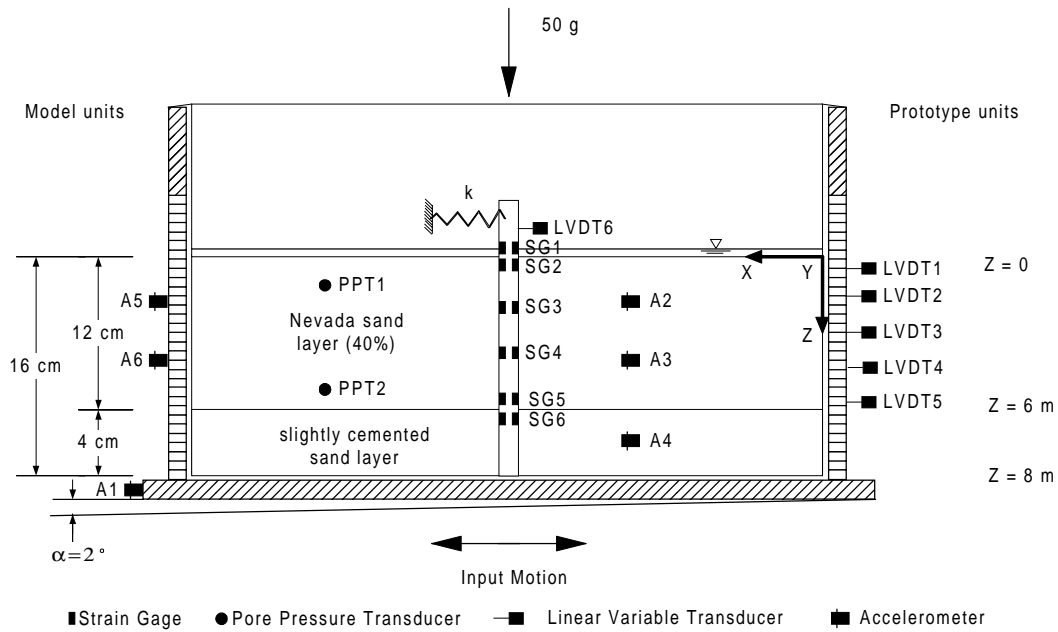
50 g

Model units

Prototype units

k

LVDT6

SG1

SG2

LVDT1

Z = 0

X

Y

PPT1

A5

LVDT2

SG3

A2

12 cm

Nevada sand layer (40%)

LVDT3

Z

16 cm

A6

SG4

A3

LVDT4

PPT2

SG5

LVDT5

Z = 6 m

4 cm

SG6

slightly cemented sand layer

A4

Z = 8 m

A1

$\alpha=2^\circ$

Input Motion

Strain Gage

Pore Pressure Transducer

Linear Variable Transducer

Accelerometer